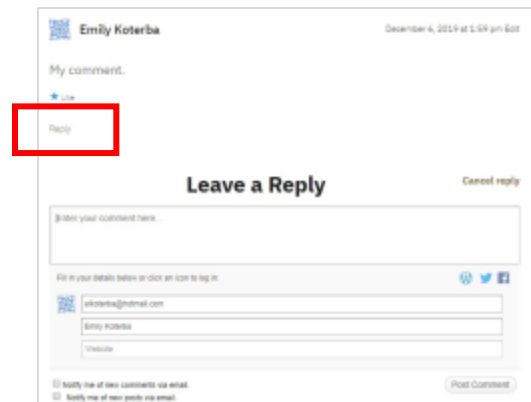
Emily Koterba

December 6, 2019 at 1:59 pm Edit

My comment.

Like

Reply

Leave a Reply

Cancel reply

Enter your comment here...

Fill in your details below or click an icon to log in:

ekoterba@hotmail.com

Emily Koterba

Website

Notify me of new comments via email.

Notify me of new posts via email.

Post Comment